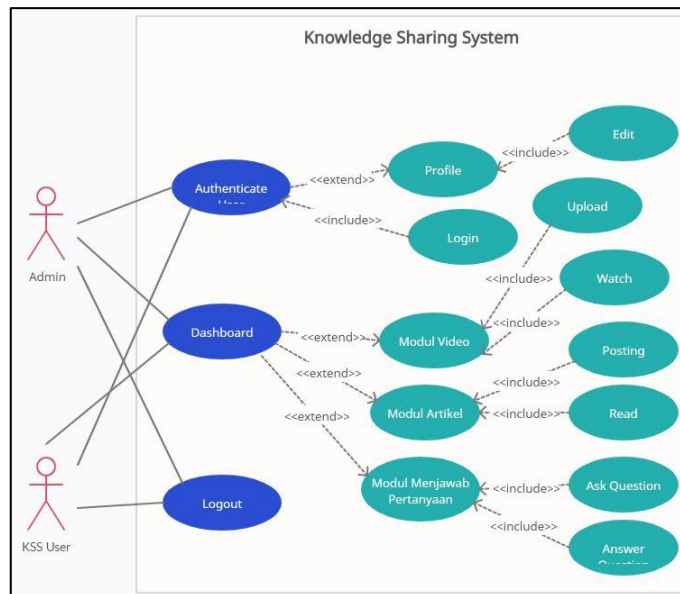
Knowledge Sharing System

Admin

KSS User

Authenticate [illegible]

Dashboard

Logout

<<extend>>

<<include>>

Profile

Login

<<include>>

Edit

Upload

Watch

<<include>>

<<include>>

<<extend>>

<<extend>>

<<extend>>

Modul Video

Modul Artikel

Modul Menjawab Pertanyaan

Posting

Read

<<include>>

<<include>>

Ask Question

Answer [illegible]

<<include>>

<<include>>